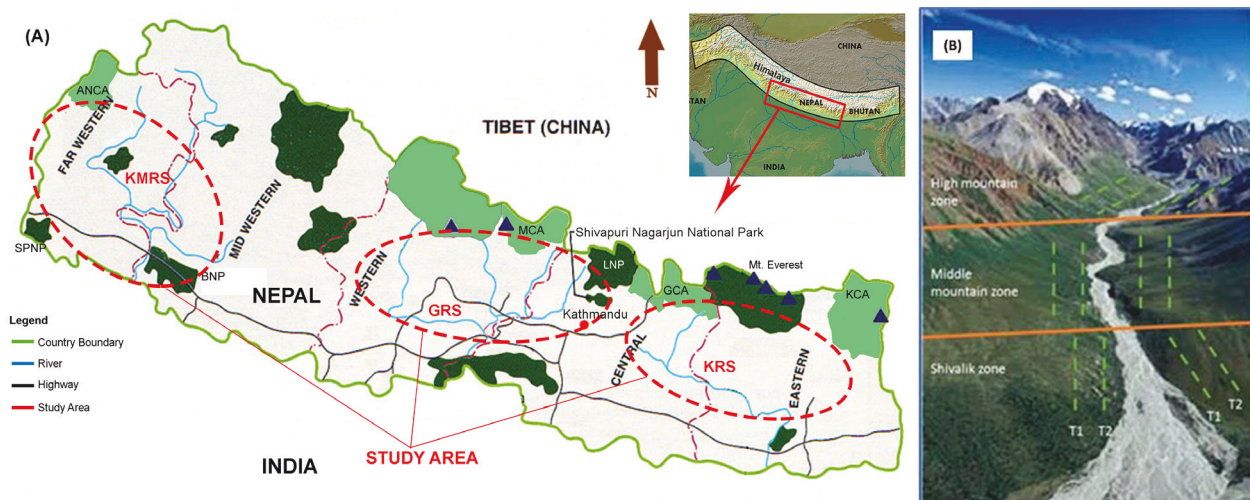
(A)

ANCA
FAR WESTERN
KMRS
SPNP
BNP
MID WESTERN
NEPAL
TIBET (CHINA)
N
CHINA
Himalaya
NEPAL
BHUTAN
INDIA
WESTERN
MCA
Shivapuri Nagarjun National Park
LNP
Mt. Everest
GCA
KCA
GRS
Kathmandu
CENTRAL
KRS
EASTERN
INDIA
STUDY AREA

Legend
Country Boundary
River
Highway
Study Area

(B)
High mountain zone
Middle mountain zone
Shivalik zone
T1
T2
T1
T2